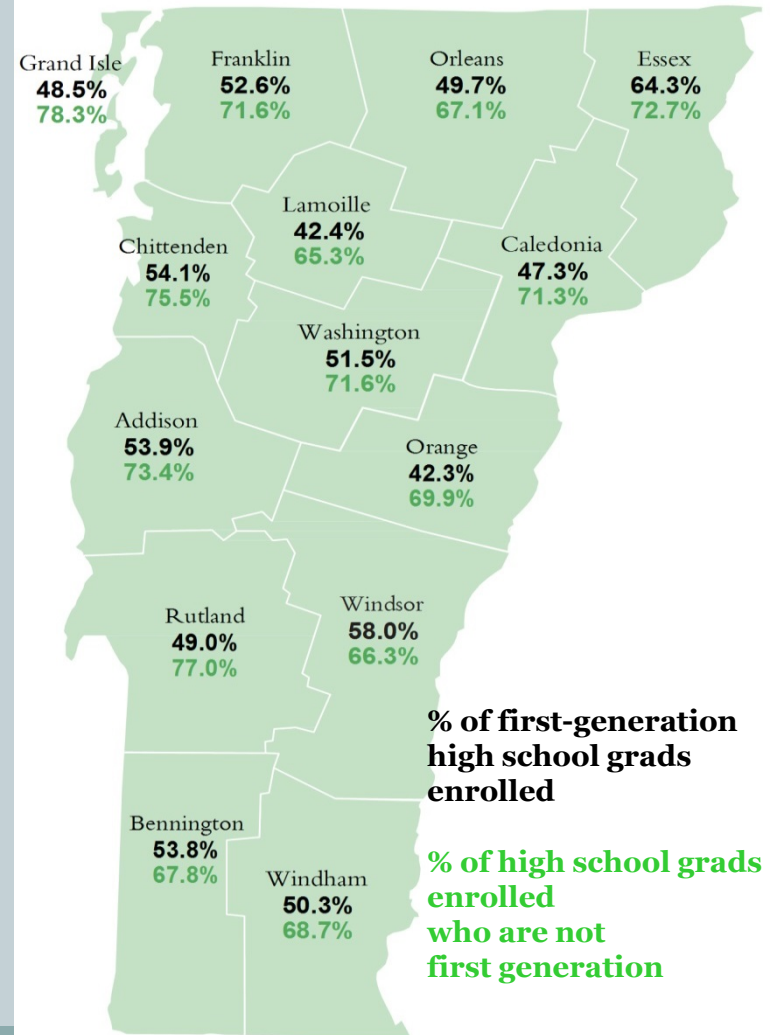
Grand Isle
48.5%
78.3%

Franklin
52.6%
71.6%

Orleans
49.7%
67.1%

Essex
64.3%
72.7%

Lamoille
42.4%
65.3%

Chittenden
54.1%
75.5%

Caledonia
47.3%
71.3%

Washington
51.5%
71.6%

Addison
53.9%
73.4%

Orange
42.3%
69.9%

Rutland
49.0%
77.0%

Windsor
58.0%
66.3%

% of first-generation high school grads enrolled

Bennington
53.8%
67.8%

Windham
50.3%
68.7%

% of high school grads enrolled who are not first generation